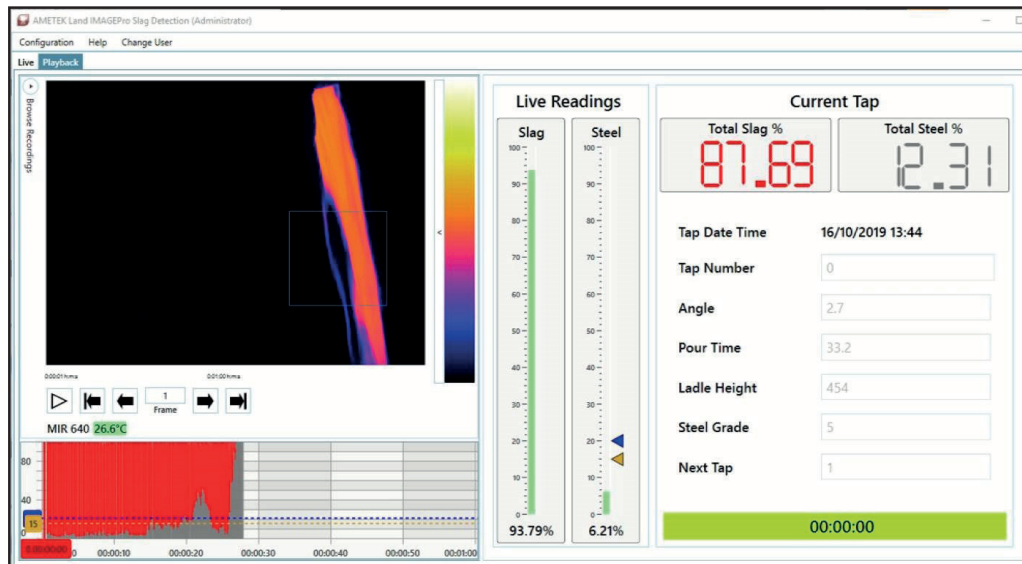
AMETEK Land IMAGEPro Slag Detection (Administrator)

Configuration Help Change User

Live Playback

Browse Recordings

0:00:01 h:m:s

0:01:00 h:m:s

1
Frame

MIR 640 26.6°C

80

40

15

0:00:00:00

00:00:10

00:00:20

00:00:30

00:00:40

00:00:50

00:01:00

Live Readings

Slag

Steel

100
90
80
70
60
50
40
30
20
10
0

100
90
80
70
60
50
40
30
20
10
0

93.79%

6.21%

Current Tap

Total Slag %
87.69

Total Steel %
12.31

Tap Date Time 16/10/2019 13:44

Tap Number 0

Angle 2.7

Pour Time 33.2

Ladle Height 454

Steel Grade 5

Next Tap 1

00:00:00